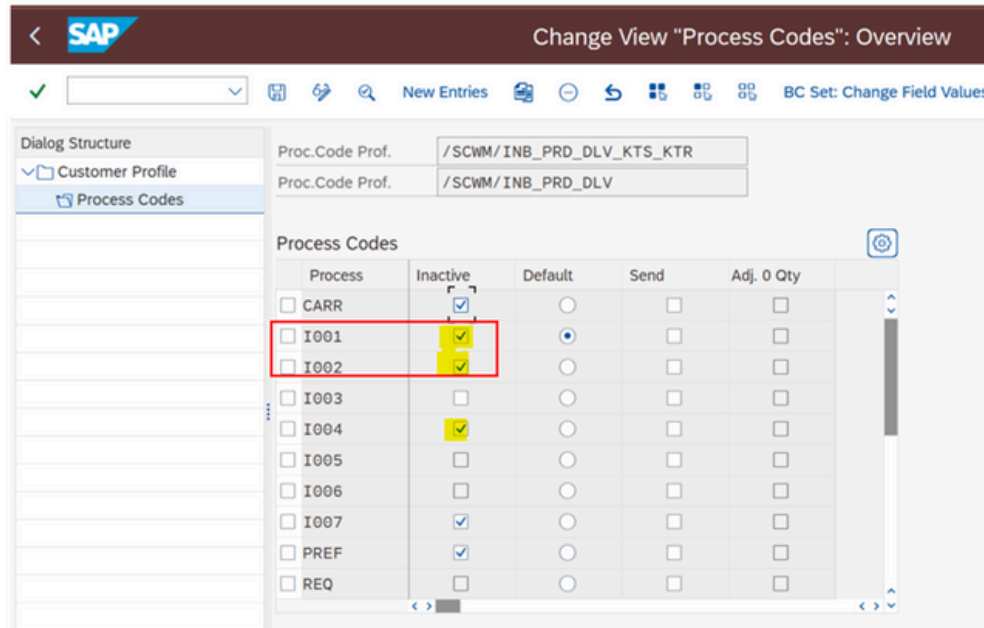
SAP

Change View "Process Codes": Overview

New Entries

BC Set: Change Field Values

Dialog Structure
Customer Profile
Process Codes

Proc.Code Prof. /SCWM/INB_PRD_DLV_KTS_KTR
Proc.Code Prof. /SCWM/INB_PRD_DLV

Process Codes

| Process | Inactive | Default | Send | Adj. 0 Qty |
|---|---|---|---|---|
| CARR | ☑ | ○ | ☐ | ☐ |
| I001 | ☑ | ◉ | ☐ | ☐ |
| I002 | ☑ | ○ | ☐ | ☐ |
| I003 | ☐ | ○ | ☐ | ☐ |
| I004 | ☑ | ○ | ☐ | ☐ |
| I005 | ☐ | ○ | ☐ | ☐ |
| I006 | ☐ | ○ | ☐ | ☐ |
| I007 | ☑ | ○ | ☐ | ☐ |
| PREF | ☑ | ○ | ☐ | ☐ |
| REQ | ☐ | ○ | ☐ | ☐ |